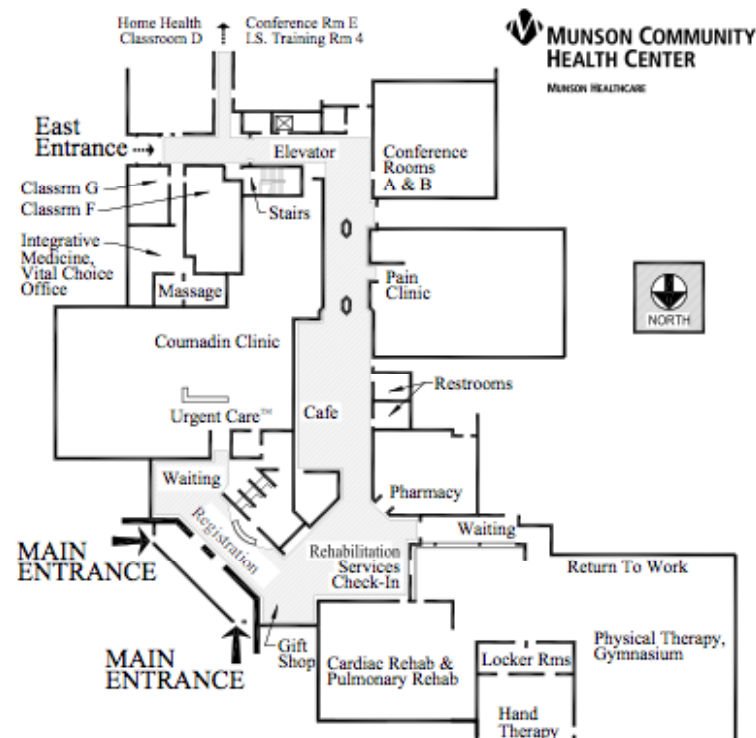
Home Health Classroom D

Conference Rm E I.S. Training Rm 4

MUNSON COMMUNITY HEALTH CENTER

MUNSON HEALTHCARE

East Entrance

Elevator

Conference Rooms A & B

Classrm G

Classrm F

Stairs

Integrative Medicine, Vital Choice Office

Massage

Pain Clinic

NORTH

Coumadin Clinic

Restrooms

Urgent Care™

Cafe

Waiting

Pharmacy

Registration

Waiting

MAIN ENTRANCE

Rehabilitation Services Check-In

Return To Work

MAIN ENTRANCE

Gift Shop

Cardiac Rehab & Pulmonary Rehab

Locker Rms

Physical Therapy, Gymnasium

Hand Therapy